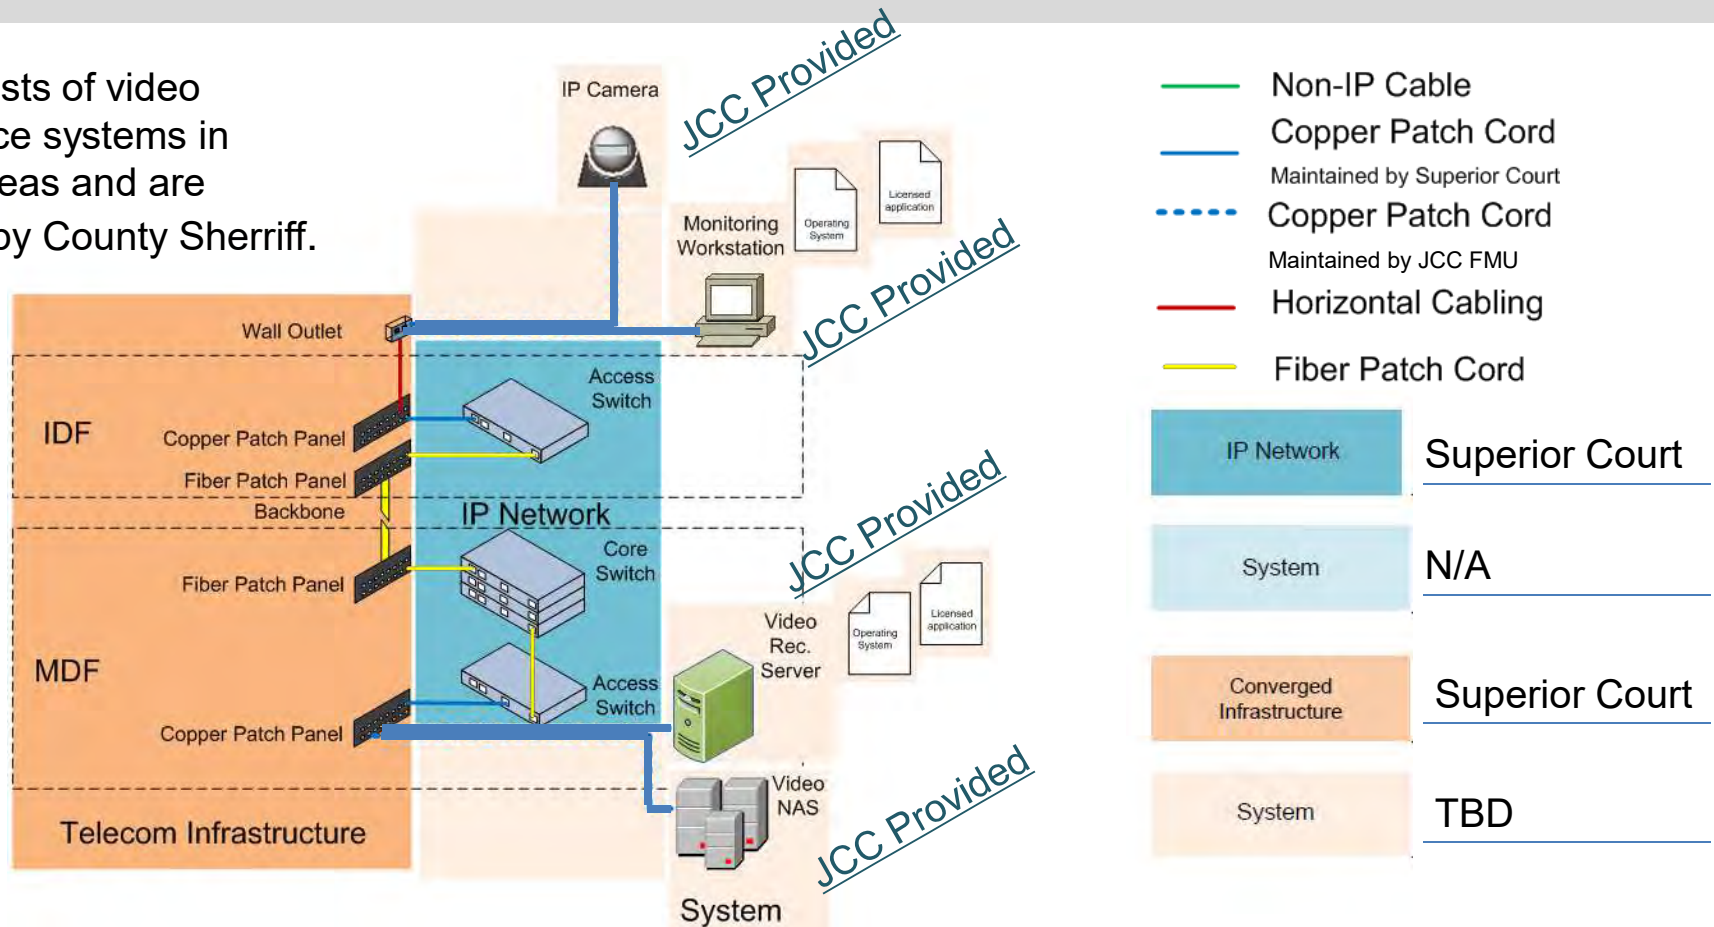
sts of video
ce systems in
eas and are
by County Sherriff.

IP Camera

JCC Provided

Monitoring Workstation

Operating System

Licensed application

JCC Provided

Wall Outlet

Access Switch

IDF

Copper Patch Panel

Fiber Patch Panel

Backbone

IP Network

JCC Provided

Core Switch

Fiber Patch Panel

Video Rec. Server

Operating System

Licensed application

MDF

Access Switch

Copper Patch Panel

Video NAS

JCC Provided

Telecom Infrastructure

System

Non-IP Cable

Copper Patch Cord

Maintained by Superior Court

Copper Patch Cord

Maintained by JCC FMU

Horizontal Cabling

Fiber Patch Cord

IP Network

Superior Court

System

N/A

Converged Infrastructure

Superior Court

System

TBD